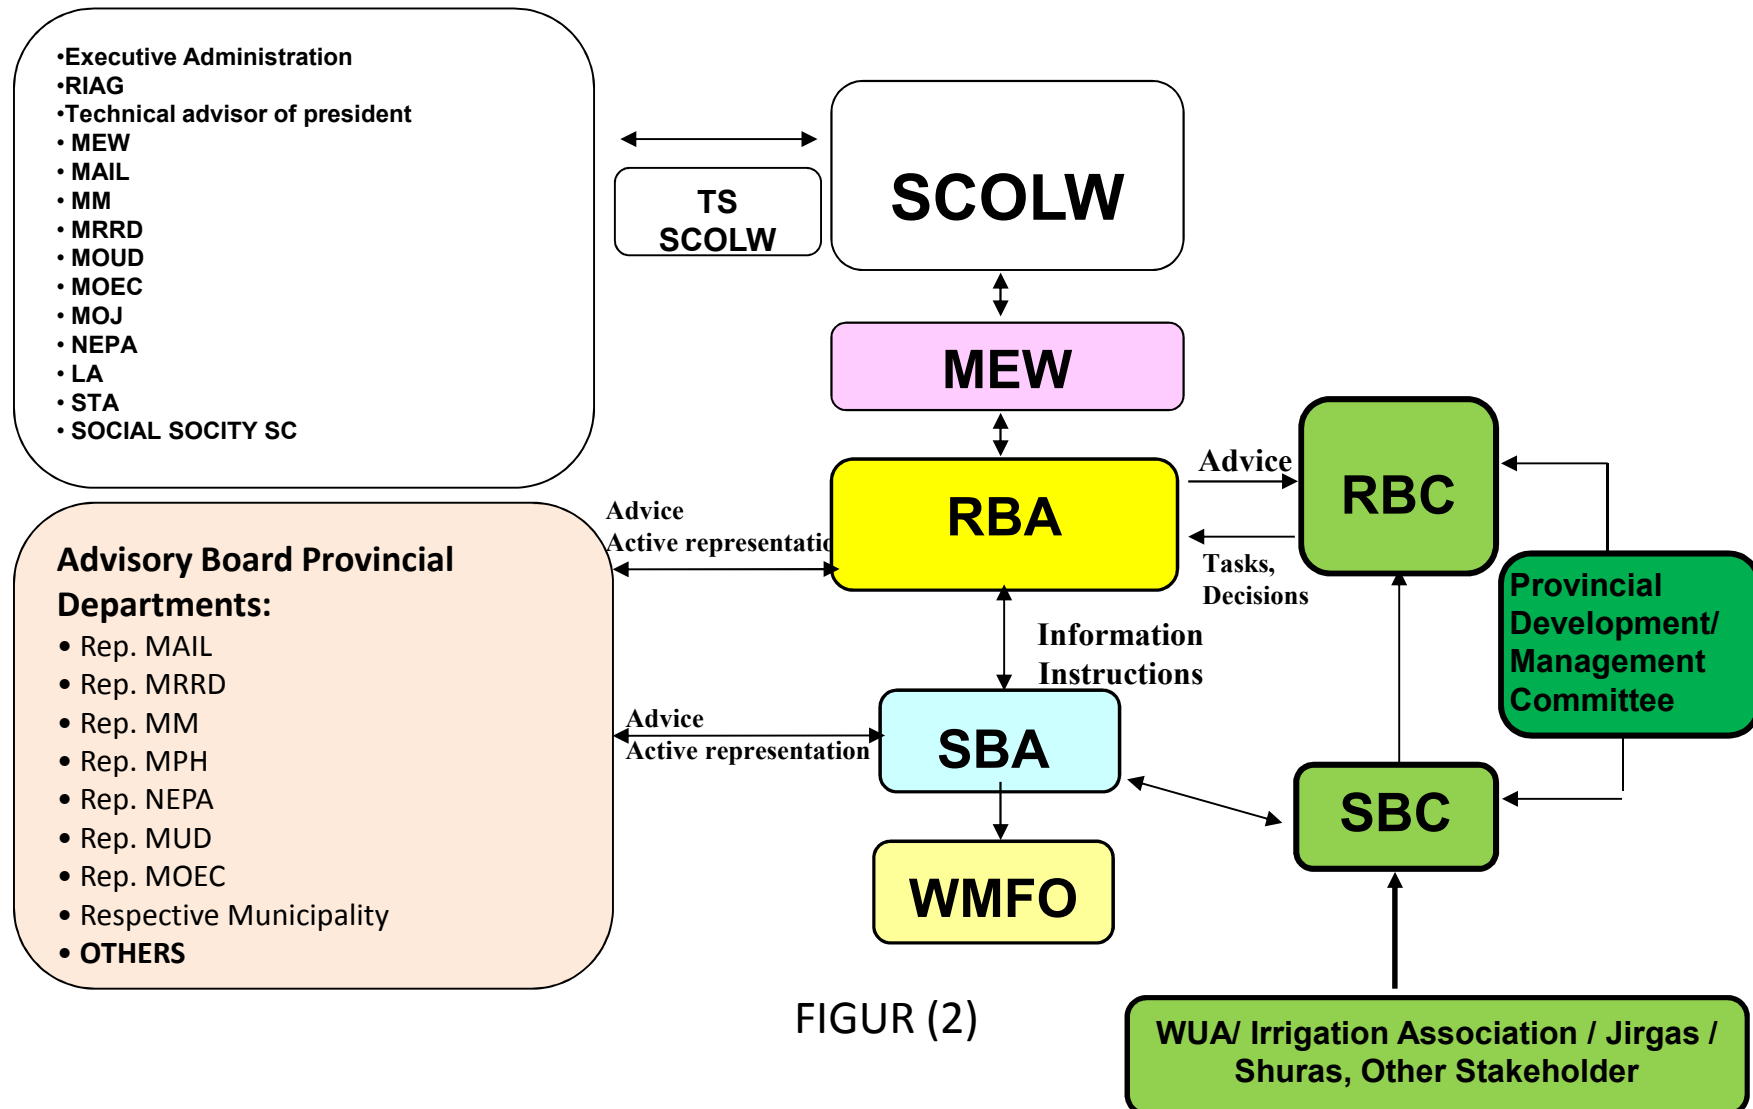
•Executive Administration
•RIAG
•Technical advisor of president
• MEW
• MAIL
• MM
• MRRD
• MOUD
• MOEC
• MOJ
• NEPA
• LA
• STA
• SOCIAL SOCITY SC

TS SCOLW

SCOLW

MEW

RBA

Advice

RBC

Tasks, Decisions

Advice
Active representatio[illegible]

Advisory Board Provincial Departments:
• Rep. MAIL
• Rep. MRRD
• Rep. MM
• Rep. MPH
• Rep. NEPA
• Rep. MUD
• Rep. MOEC
• Respective Municipality
• OTHERS

Information
Instructions

Provincial Development/ Management Committee

Advice
Active representation

SBA

SBC

WMFO

FIGUR (2)

WUA/ Irrigation Association / Jirgas / Shuras, Other Stakeholder